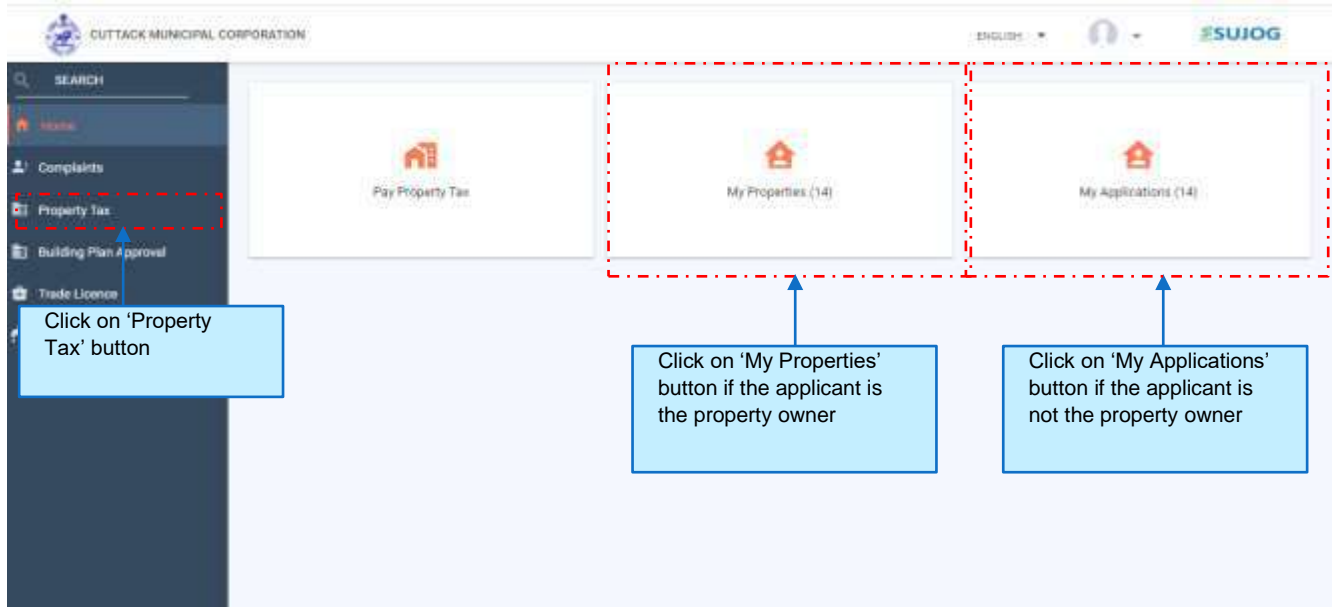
CUTTACK MUNICIPAL CORPORATION

ENGLISH

SUJOG

SEARCH

Home

Complaints

Property Tax

Building Plan Approval

Trade Licence

Pay Property Tax

My Properties (14)

My Applications (14)

Click on 'Property Tax' button

Click on 'My Properties' button if the applicant is the property owner

Click on 'My Applications' button if the applicant is not the property owner